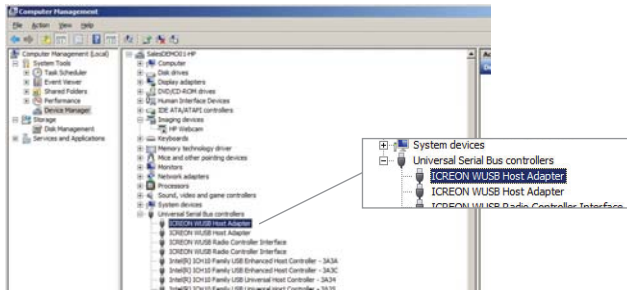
Computer Management

File Action View Help

Computer Management (Local)
System Tools
Task Scheduler
Event Viewer
Shared Folders
Performance
Device Manager
Storage
Disk Management
Services and Applications

SalesDEMO01-HP
Computer
Disk drives
Display adapters
DVD/CD-ROM drives
Human Interface Devices
IDE ATA/ATAPI controllers
Imaging devices
HP Webcam
Keyboards
Memory technology driver
Mice and other pointing devices
Monitors
Network adapters
Processors
Sound, video and game controllers
System devices
Universal Serial Bus controllers
ICREON WUSB Host Adapter
ICREON WUSB Host Adapter
ICREON WUSB Radio Controller Interface
ICREON WUSB Radio Controller Interface
Intel(R) ICH10 Family USB Enhanced Host Controller - 3A3A
Intel(R) ICH10 Family USB Enhanced Host Controller - 3A3C
Intel(R) ICH10 Family USB Universal Host Controller - 3A34
Intel(R) ICH10 Family USB Universal Host Controller - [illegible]

System devices
Universal Serial Bus controllers
ICREON WUSB Host Adapter
ICREON WUSB Host Adapter
ICREON WUSB Radio Controller Interface